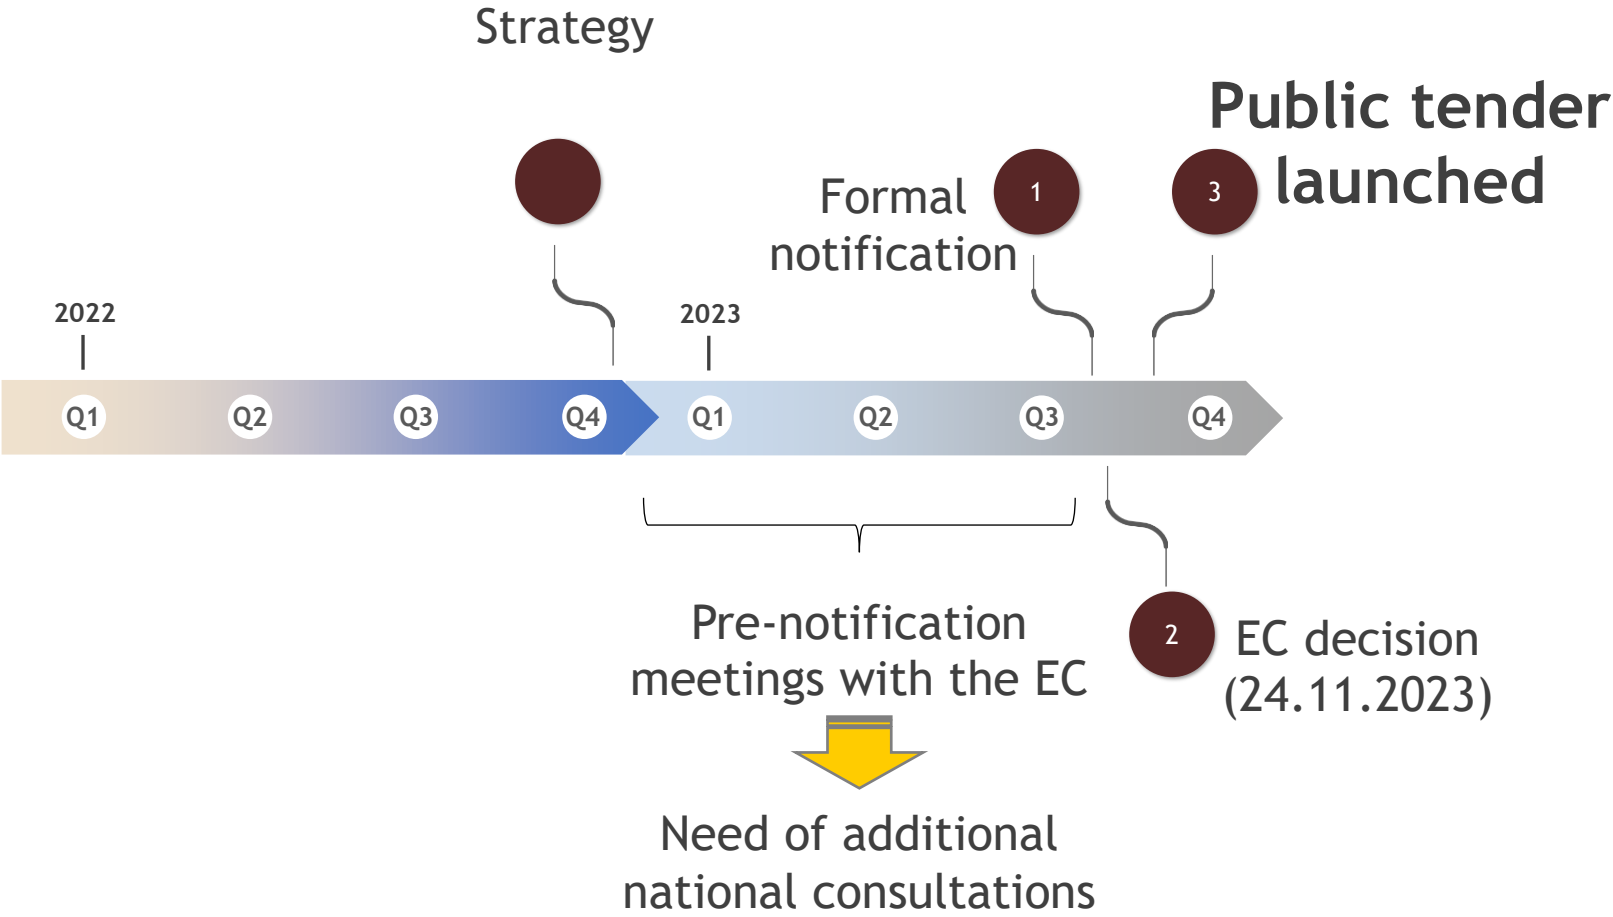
Strategy

Public tender launched

Formal notification

1

3

2022

2023

Q1

Q2

Q3

Q4

Q1

Q2

Q3

Q4

Pre-notification meetings with the EC

2

EC decision (24.11.2023)

Need of additional national consultations